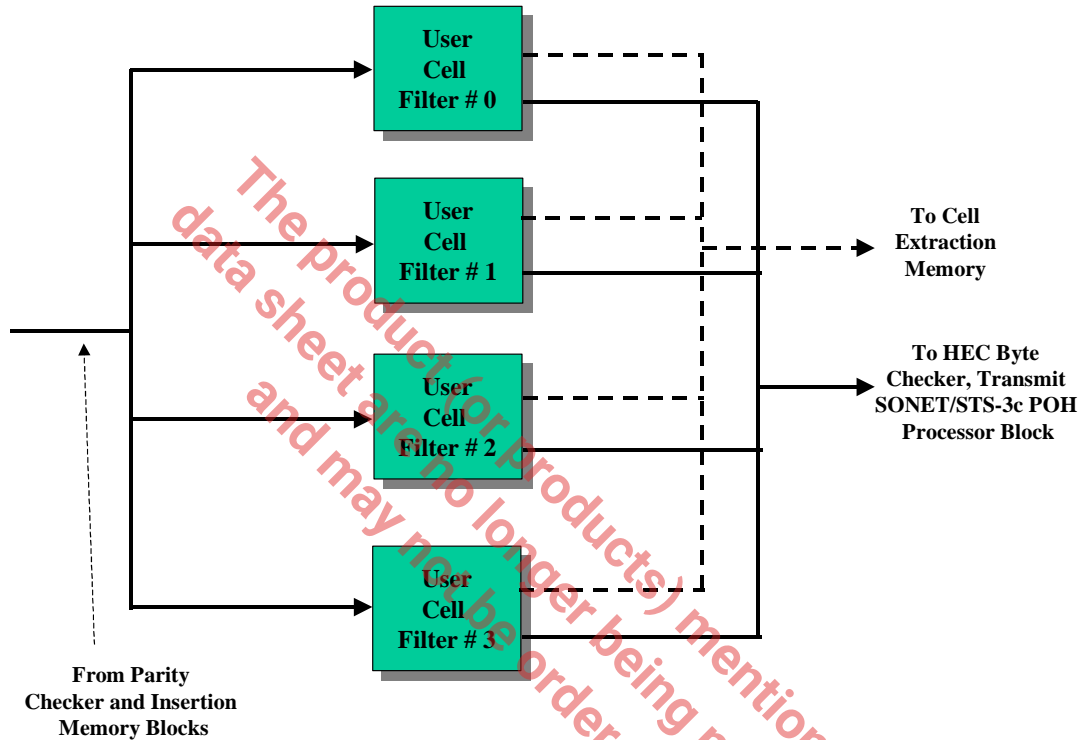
User Cell Filter # 0

User Cell Filter # 1

User Cell Filter # 2

User Cell Filter # 3

To Cell Extraction Memory

To HEC Byte Checker, Transmit SONET/STS-3c POH Processor Block

From Parity Checker and Insertion Memory Blocks

The product (or products) mention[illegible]
data sheet are no longer being m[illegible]
and may not be order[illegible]